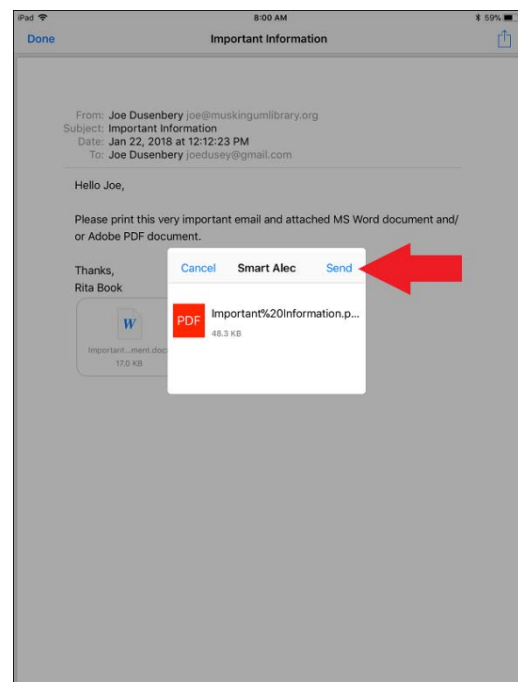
iPad

8:00 AM

59%

Done

Important Information

From: Joe Dusenbery joe@muskingumlibrary.org
Subject: Important Information
Date: Jan 22, 2018 at 12:12:23 PM
To: Joe Dusenbery joedusey@gmail.com

Hello Joe,

Please print this very important email and attached MS Word document and/ or Adobe PDF document.

Thanks,
Rita Book

W
Important...ment.docx
17.0 KB

Cancel

Smart Alec

Send

PDF

Important%20Information.p...
48.3 KB